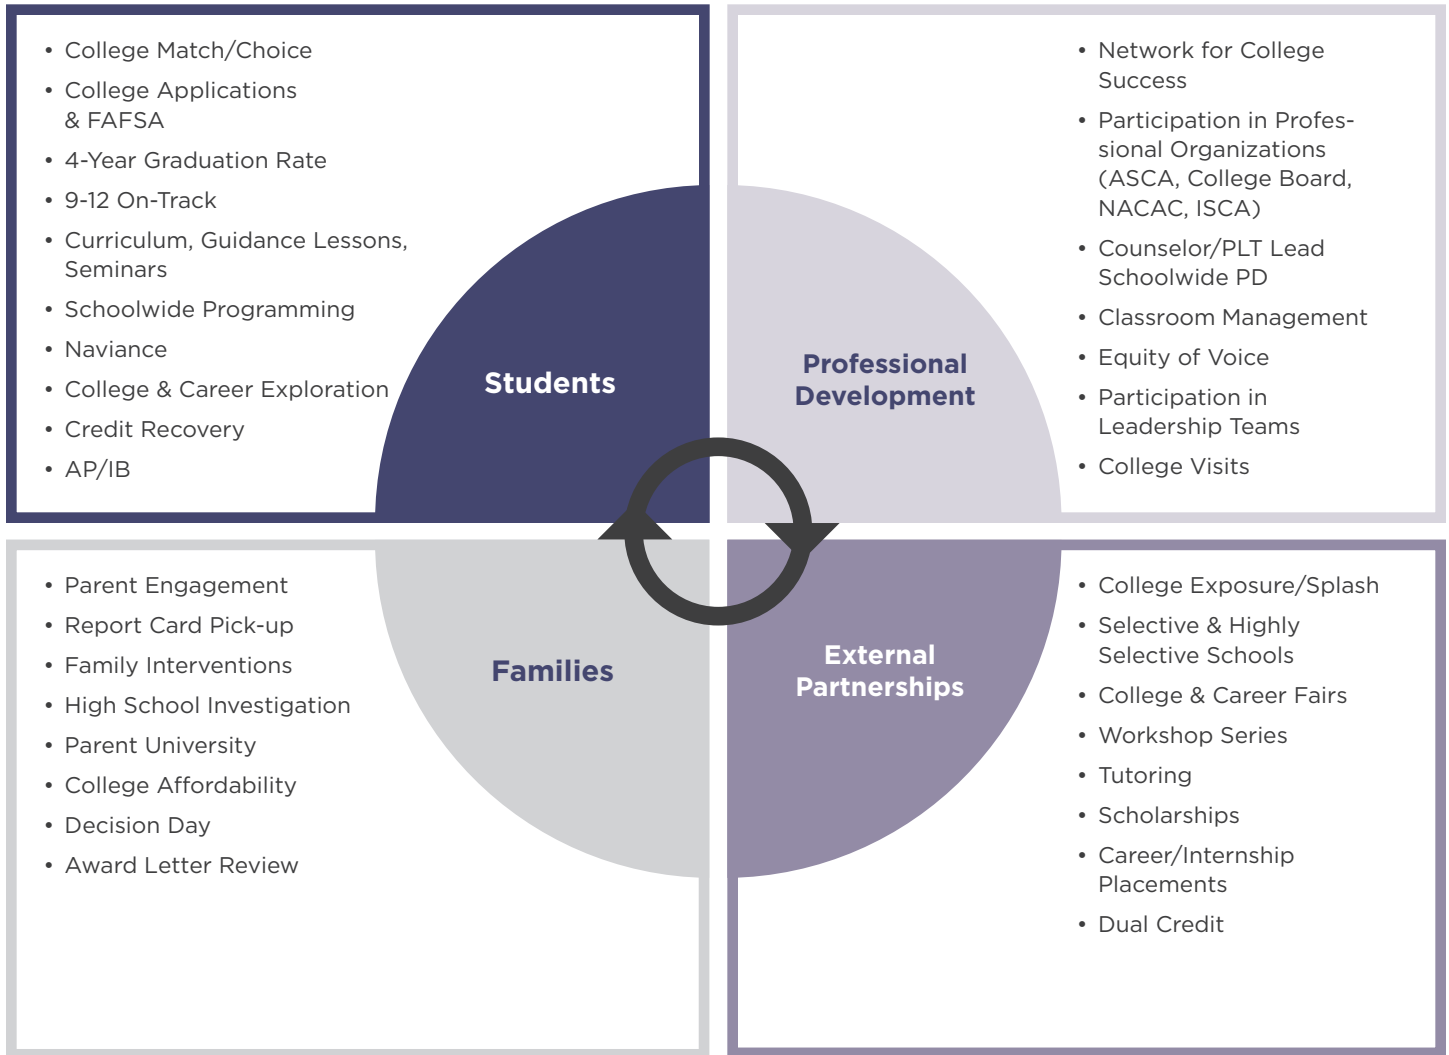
- College Match/Choice
- College Applications & FAFSA
- 4-Year Graduation Rate
- 9-12 On-Track
- Curriculum, Guidance Lessons, Seminars
- Schoolwide Programming
- Naviance
- College & Career Exploration
- Credit Recovery
- AP/IB

Students

- Network for College Success
- Participation in Professional Organizations (ASCA, College Board, NACAC, ISCA)
- Counselor/PLT Lead Schoolwide PD
- Classroom Management
- Equity of Voice
- Participation in Leadership Teams
- College Visits

Professional Development

- Parent Engagement
- Report Card Pick-up
- Family Interventions
- High School Investigation
- Parent University
- College Affordability
- Decision Day
- Award Letter Review

Families

External Partnerships

- College Exposure/Splash
- Selective & Highly Selective Schools
- College & Career Fairs
- Workshop Series
- Tutoring
- Scholarships
- Career/Internship Placements
- Dual Credit